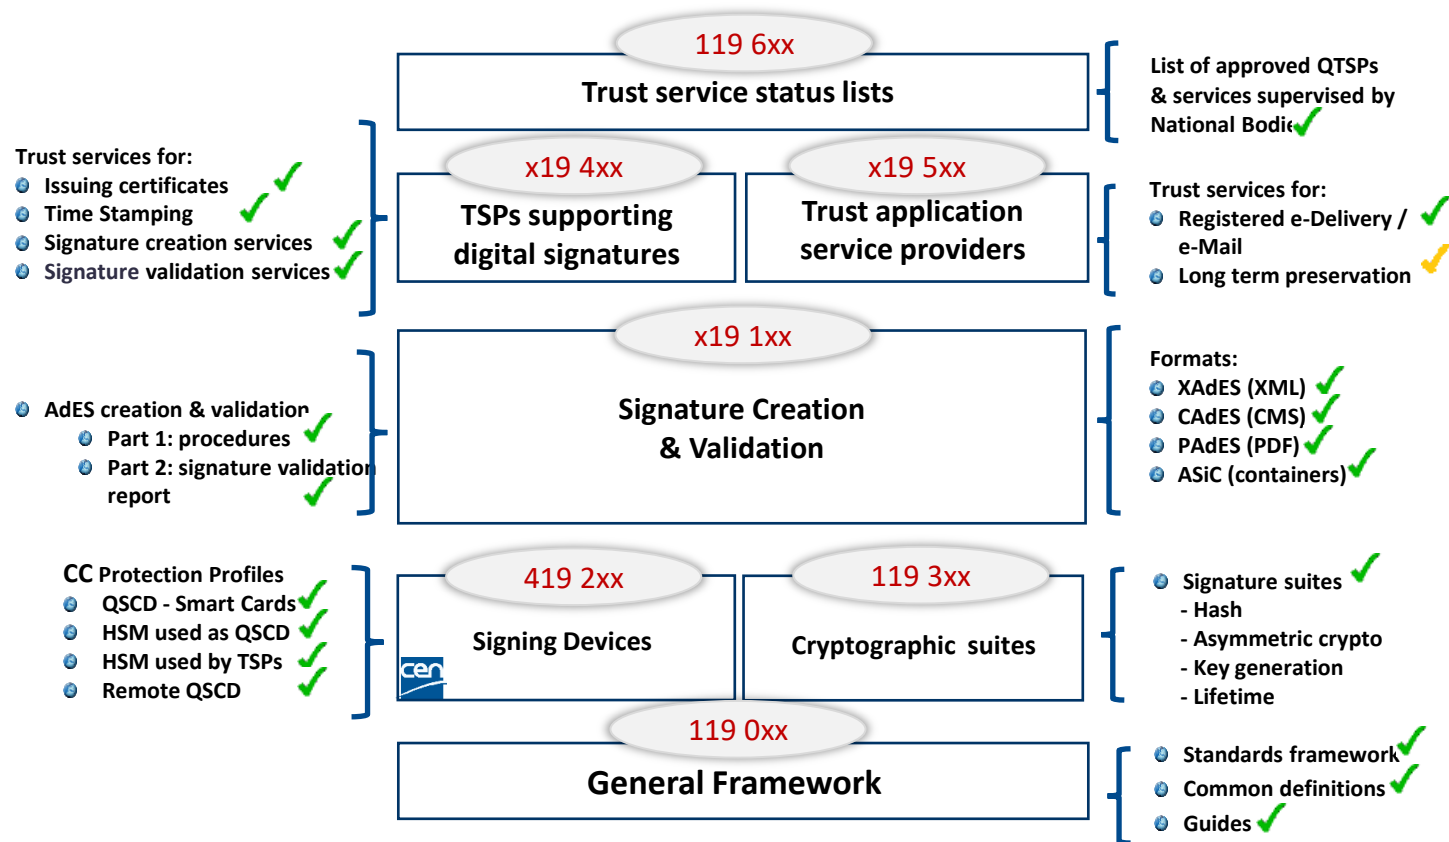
119 6xx
Trust service status lists

List of approved QTSPs & services supervised by National Bodies

Trust services for:
Issuing certificates
Time Stamping
Signature creation services
Signature validation services

x19 4xx
TSPs supporting digital signatures

x19 5xx
Trust application service providers

Trust services for:
Registered e-Delivery / e-Mail
Long term preservation

x19 1xx
Signature Creation & Validation

AdES creation & validation
Part 1: procedures
Part 2: signature validation report

Formats:
XAdES (XML)
CAdES (CMS)
PAdES (PDF)
ASiC (containers)

CC Protection Profiles
QSCD - Smart Cards
HSM used as QSCD
HSM used by TSPs
Remote QSCD

419 2xx
Signing Devices

cen

119 3xx
Cryptographic suites

Signature suites
- Hash
- Asymmetric crypto
- Key generation
- Lifetime

119 0xx
General Framework

Standards framework
Common definitions
Guides